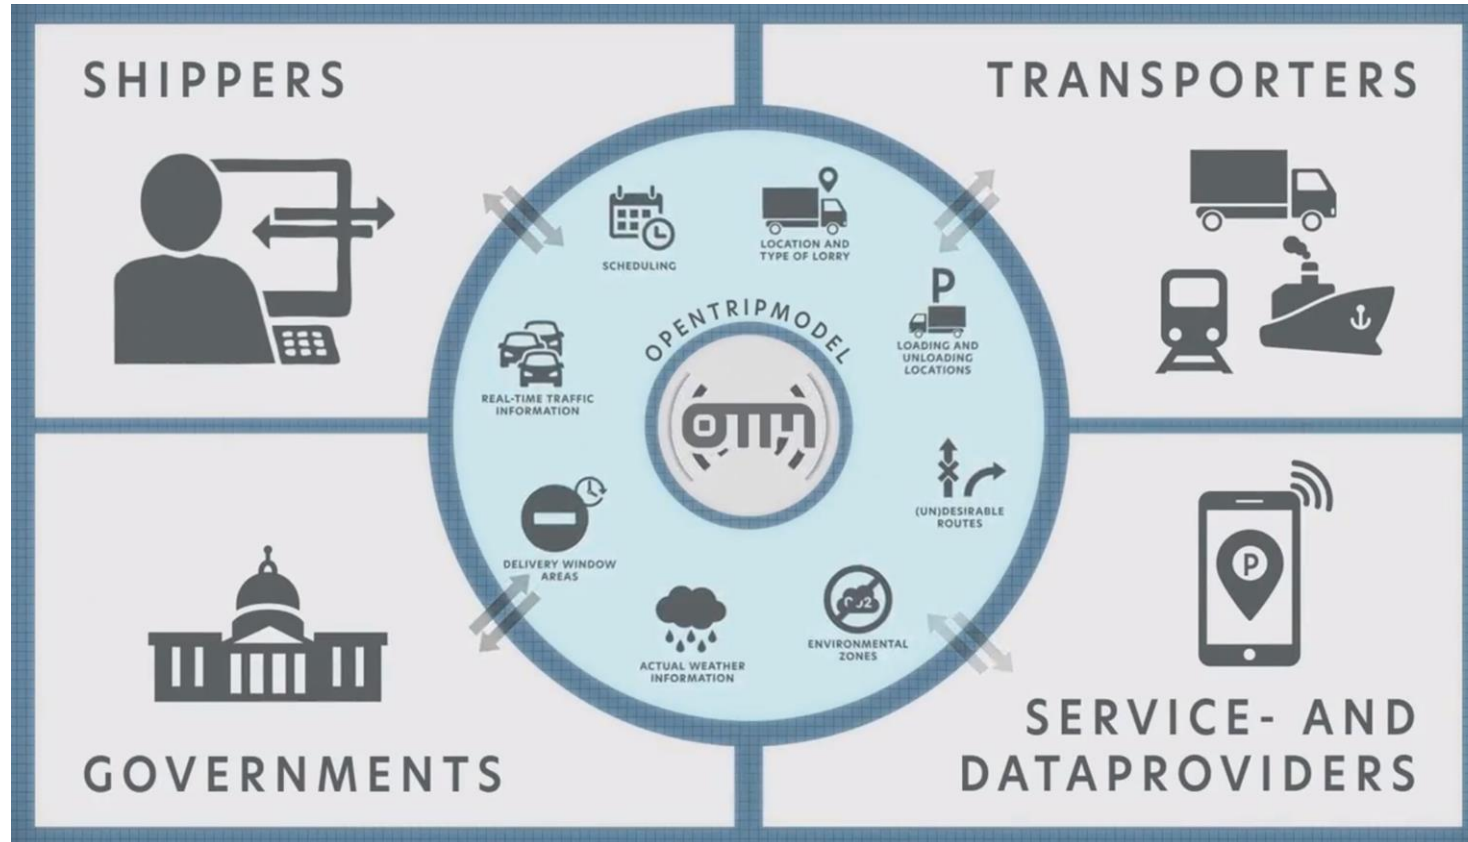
SHIPPERS

TRANSPORTERS

SCHEDULING

LOCATION AND TYPE OF LORRY

P

LOADING AND UNLOADING LOCATIONS

OPENTRIPMODEL

OTM

REAL-TIME TRAFFIC INFORMATION

(UN)DESIRABLE ROUTES

DELIVERY WINDOW AREAS

$CO_2$

ENVIRONMENTAL ZONES

ACTUAL WEATHER INFORMATION

P

GOVERNMENTS

SERVICE- AND DATAPROVIDERS